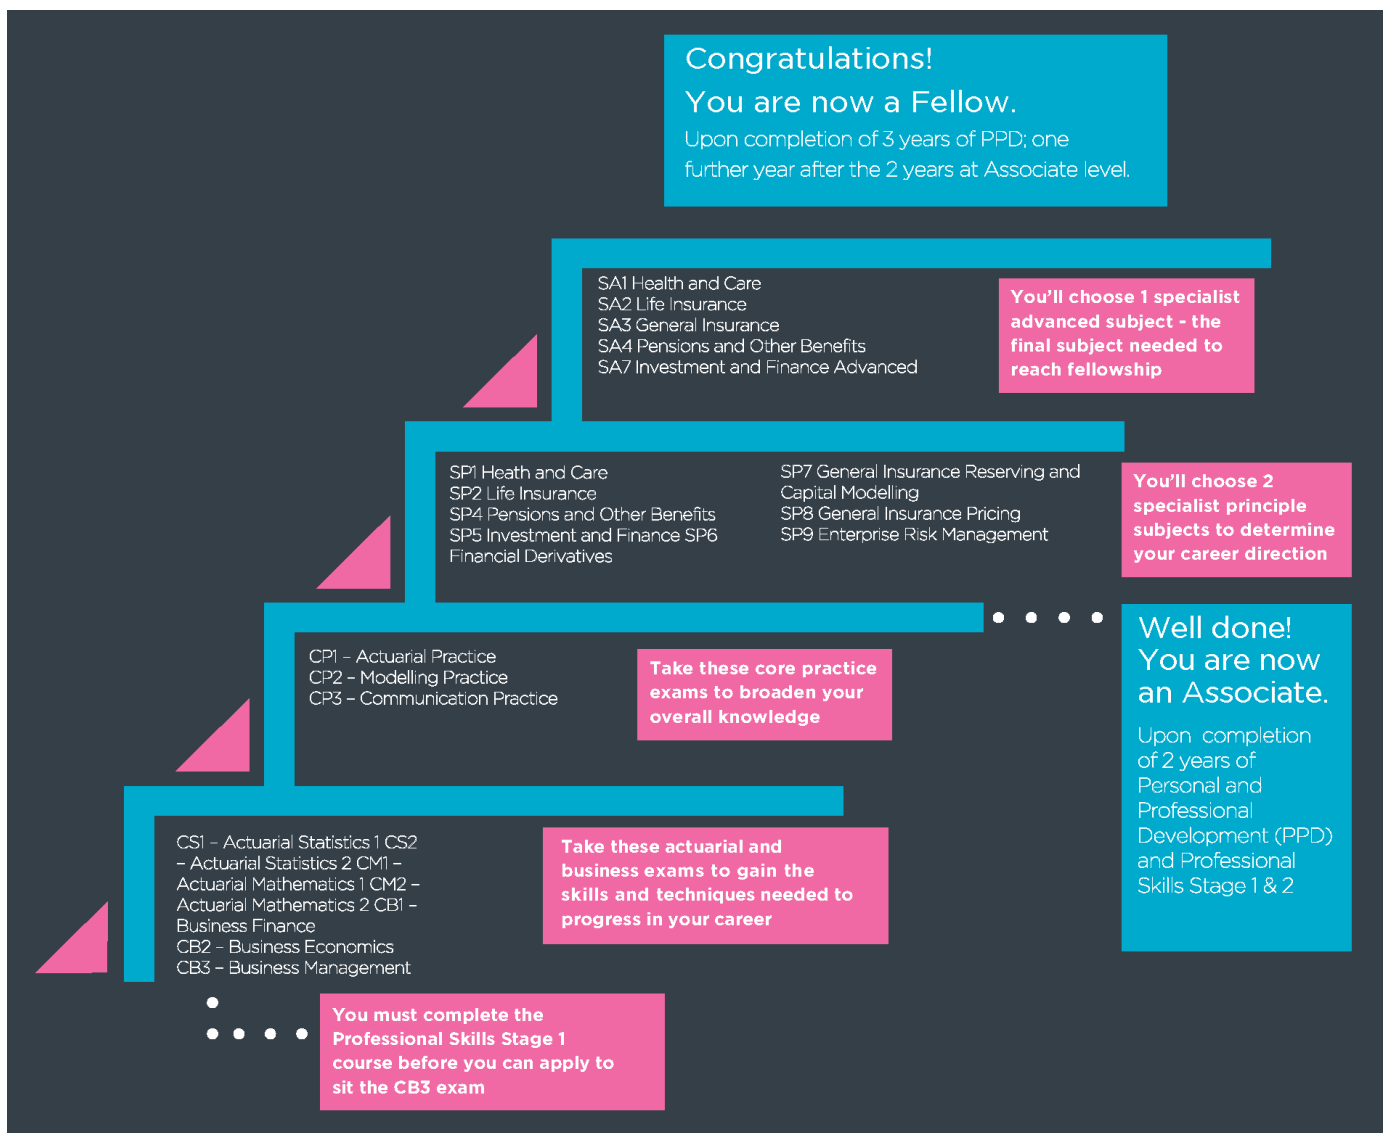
Congratulations!
You are now a Fellow.
Upon completion of 3 years of PPD; one further year after the 2 years at Associate level.

SA1 Health and Care
SA2 Life Insurance
SA3 General Insurance
SA4 Pensions and Other Benefits
SA7 Investment and Finance Advanced

You'll choose 1 specialist advanced subject - the final subject needed to reach fellowship

SP1 Heath and Care
SP2 Life Insurance
SP4 Pensions and Other Benefits
SP5 Investment and Finance SP6 Financial Derivatives

SP7 General Insurance Reserving and Capital Modelling
SP8 General Insurance Pricing
SP9 Enterprise Risk Management

You'll choose 2 specialist principle subjects to determine your career direction

Well done!
You are now an Associate.
Upon completion of 2 years of Personal and Professional Development (PPD) and Professional Skills Stage 1 & 2

CP1 – Actuarial Practice
CP2 – Modelling Practice
CP3 – Communication Practice

Take these core practice exams to broaden your overall knowledge

CS1 – Actuarial Statistics 1 CS2 – Actuarial Statistics 2 CM1 – Actuarial Mathematics 1 CM2 – Actuarial Mathematics 2 CB1 – Business Finance
CB2 – Business Economics
CB3 – Business Management

Take these actuarial and business exams to gain the skills and techniques needed to progress in your career

You must complete the Professional Skills Stage 1 course before you can apply to sit the CB3 exam